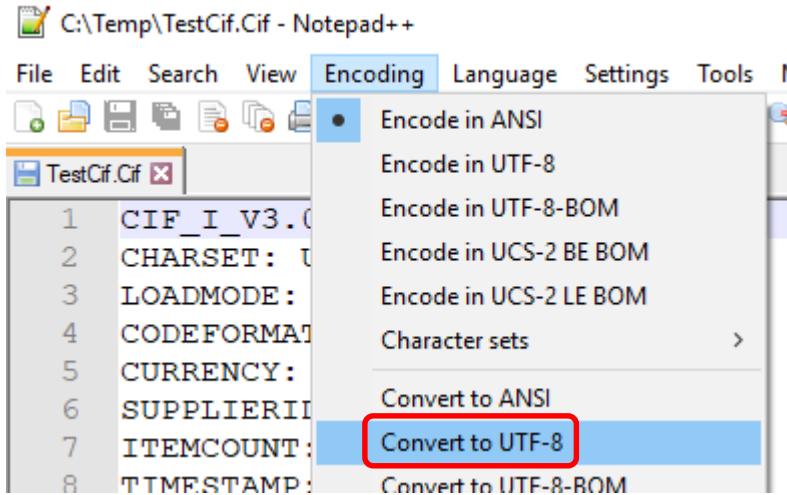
C:\Temp\TestCif.Cif - Notepad++

File Edit Search View Encoding Language Settings Tools

TestCif.Cif

1 CIF_I_V3.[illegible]
2 CHARSET: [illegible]
3 LOADMODE:
4 CODEFORMAT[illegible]
5 CURRENCY:
6 SUPPLIERI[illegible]
7 ITEMCOUNT:
8 TIMESTAMP:

Encode in ANSI
Encode in UTF-8
Encode in UTF-8-BOM
Encode in UCS-2 BE BOM
Encode in UCS-2 LE BOM
Character sets
Convert to ANSI
Convert to UTF-8
Convert to UTF-8-BOM